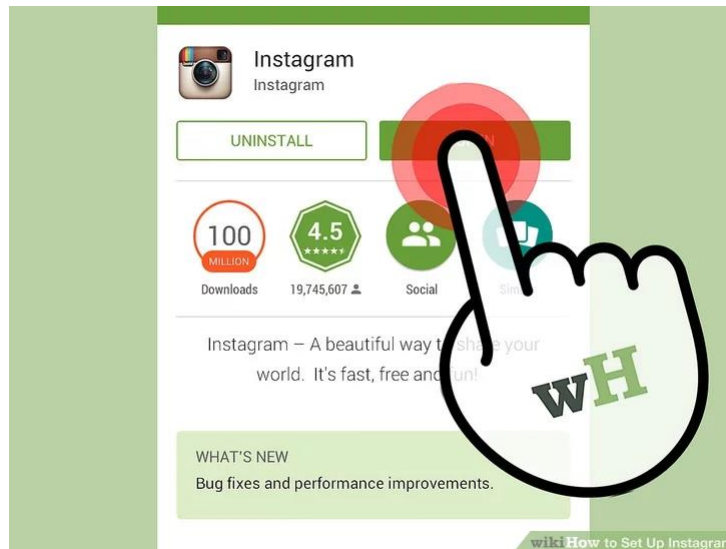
Instagram
Instagram

UNINSTALL

100
MILLION
Downloads

4.5
19,745,607

Social

Sim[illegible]

Instagram – A beautiful way t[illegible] share your world. It's fast, free and fun!

wH

WHAT'S NEW
Bug fixes and performance improvements.

wikiHow to Set Up Instagra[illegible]